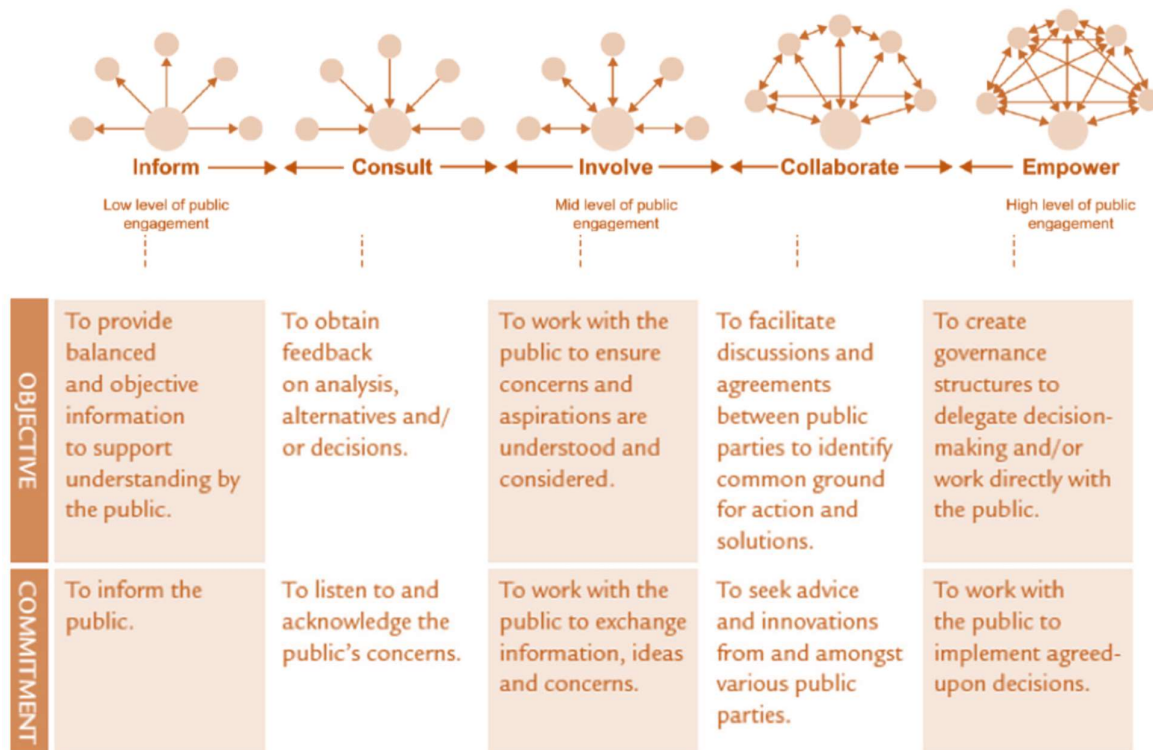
Inform → ← Consult → ← Involve → ← Collaborate → ← Empower

Low level of public engagement

Mid level of public engagement

High level of public engagement

| | Inform | Consult | Involve | Collaborate | Empower |
|---|---|---|---|---|---|
| OBJECTIVE | To provide balanced and objective information to support understanding by the public. | To obtain feedback on analysis, alternatives and/ or decisions. | To work with the public to ensure concerns and aspirations are understood and considered. | To facilitate discussions and agreements between public parties to identify common ground for action and solutions. | To create governance structures to delegate decision-making and/or work directly with the public. |
| COMMITMENT | To inform the public. | To listen to and acknowledge the public's concerns. | To work with the public to exchange information, ideas and concerns. | To seek advice and innovations from and amongst various public parties. | To work with the public to implement agreed-upon decisions. |